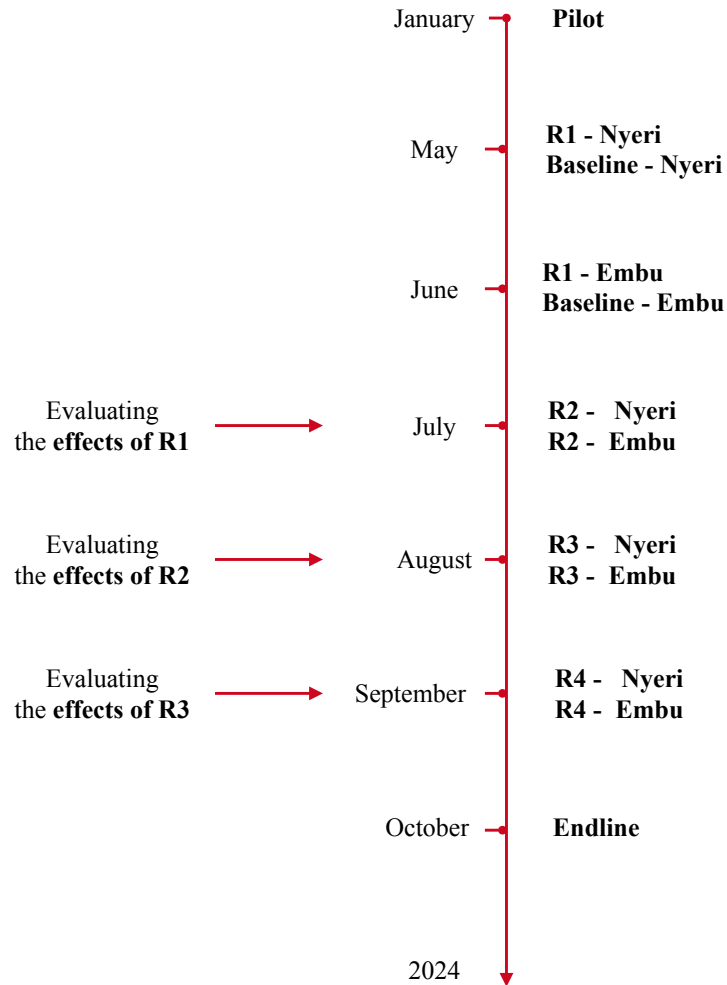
January Pilot

May R1 - Nyeri
Baseline - Nyeri

June R1 - Embu
Baseline - Embu

Evaluating the **effects of R1** July R2 - Nyeri
R2 - Embu

Evaluating the **effects of R2** August R3 - Nyeri
R3 - Embu

Evaluating the **effects of R3** September R4 - Nyeri
R4 - Embu

October Endline

2024